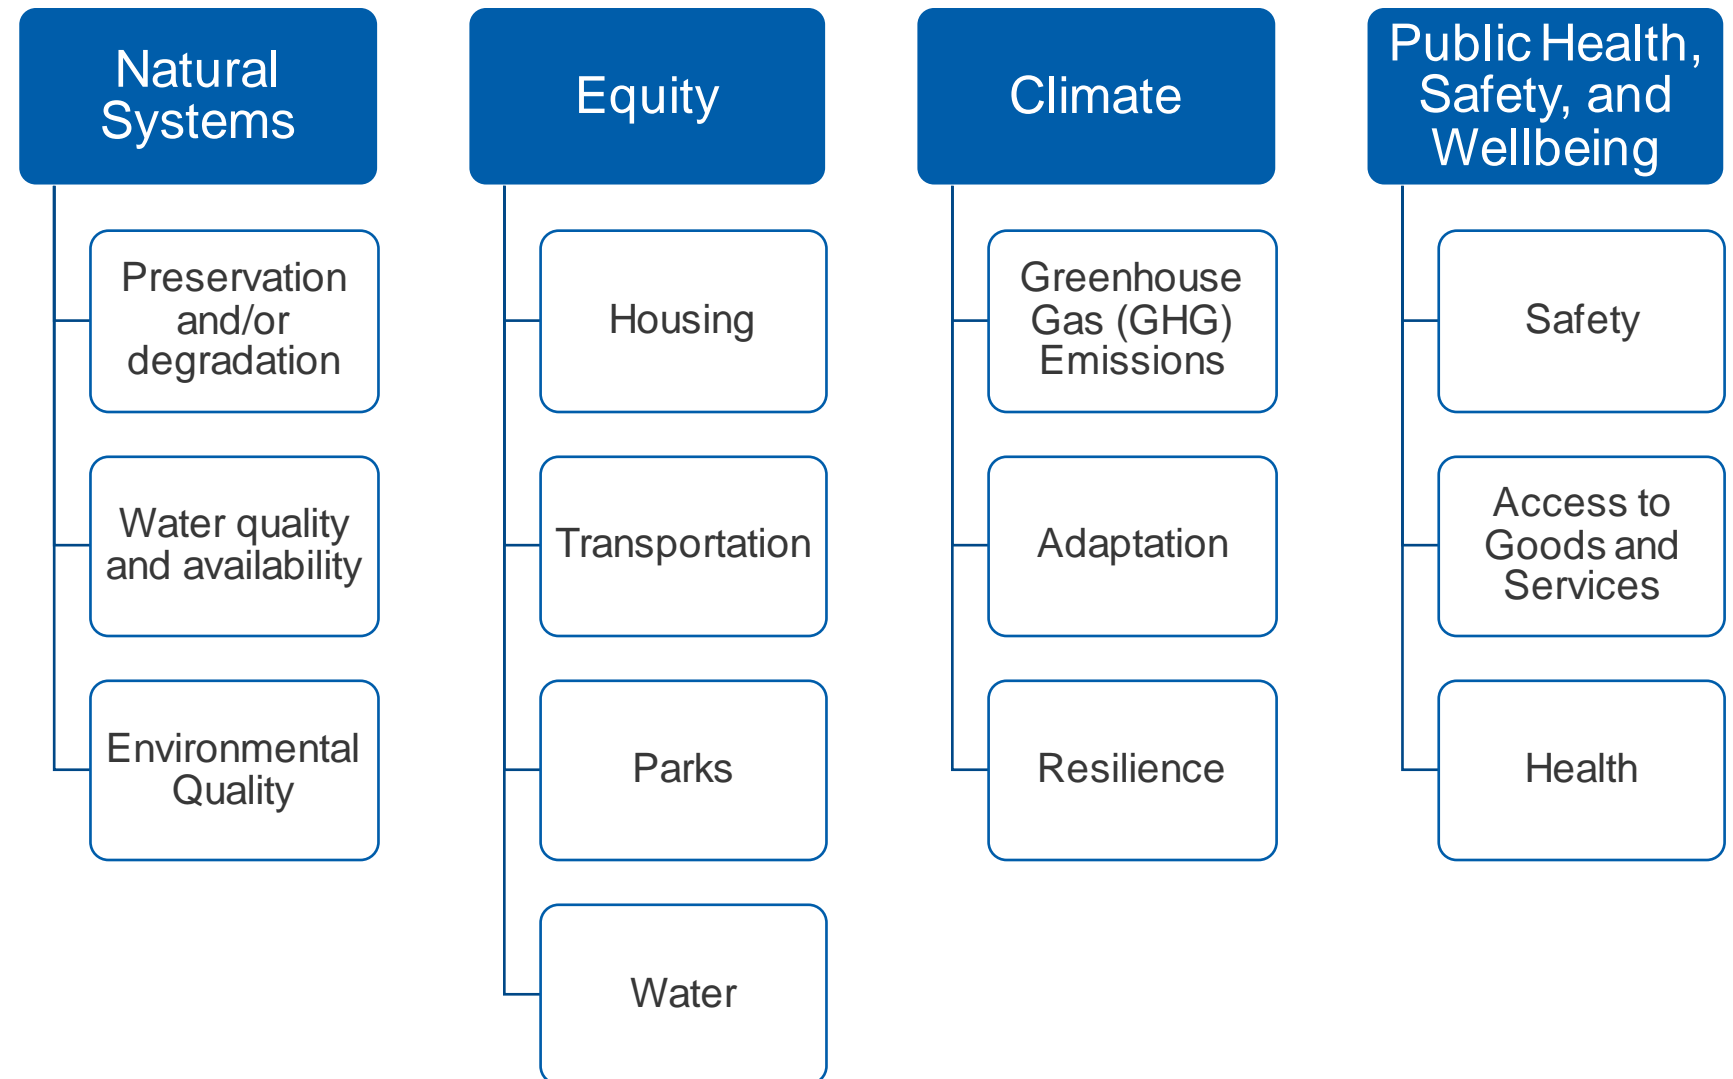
Natural Systems

Preservation and/or degradation

Water quality and availability

Environmental Quality

Equity

Housing

Transportation

Parks

Water

Climate

Greenhouse Gas (GHG) Emissions

Adaptation

Resilience

Public Health, Safety, and Wellbeing

Safety

Access to Goods and Services

Health